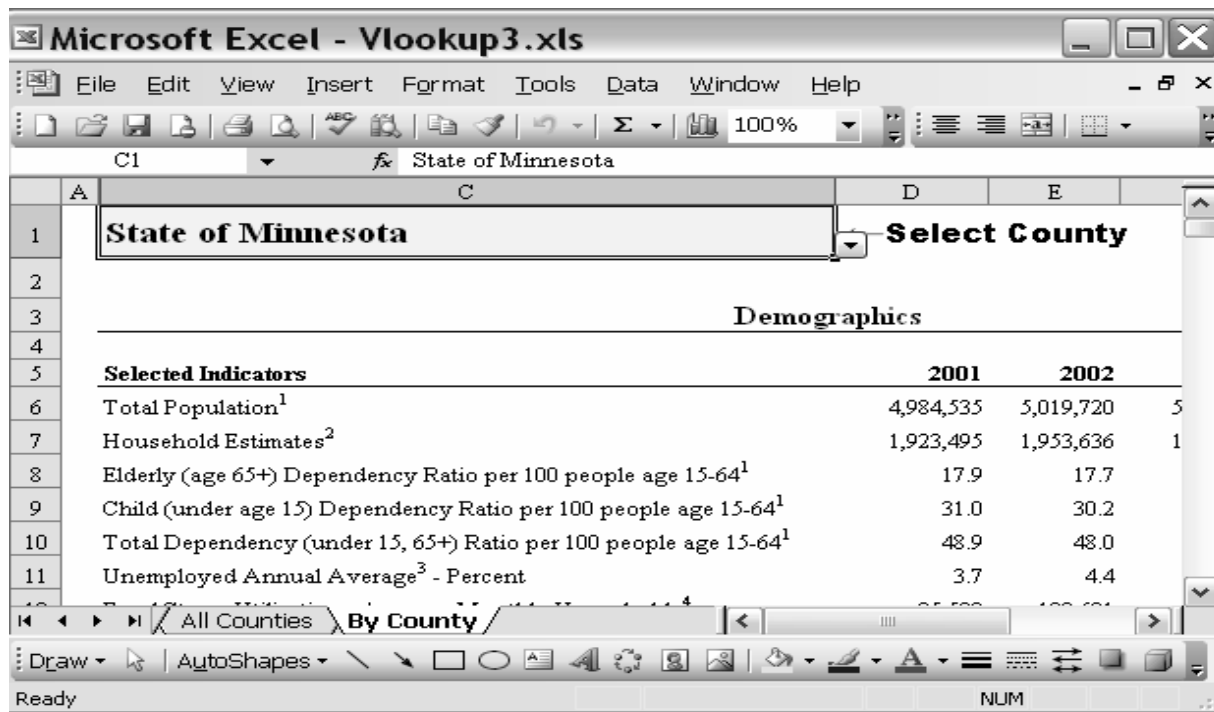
Microsoft Excel - Vlookup3.xls

File Edit View Insert Format Tools Data Window Help

100%

C1 $f_x$ State of Minnesota

| | A | C | D | E |
|---|---|---|---|---|
| 1 | | State of Minnesota | Select County | |
| 2 | | | | |
| 3 | | | Demographics | |
| 4 | | | | |
| 5 | | Selected Indicators | 2001 | 2002 |
| 6 | | Total Population$^1$ | 4,984,535 | 5,019,720 |
| 7 | | Household Estimates$^2$ | 1,923,495 | 1,953,636 |
| 8 | | Elderly (age 65+) Dependency Ratio per 100 people age 15-64$^1$ | 17.9 | 17.7 |
| 9 | | Child (under age 15) Dependency Ratio per 100 people age 15-64$^1$ | 31.0 | 30.2 |
| 10 | | Total Dependency (under 15, 65+) Ratio per 100 people age 15-64$^1$ | 48.9 | 48.0 |
| 11 | | Unemployed Annual Average$^3$ - Percent | 3.7 | 4.4 |
| 12 | | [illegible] | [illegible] | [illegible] |

All Counties By County

Draw AutoShapes

Ready NUM